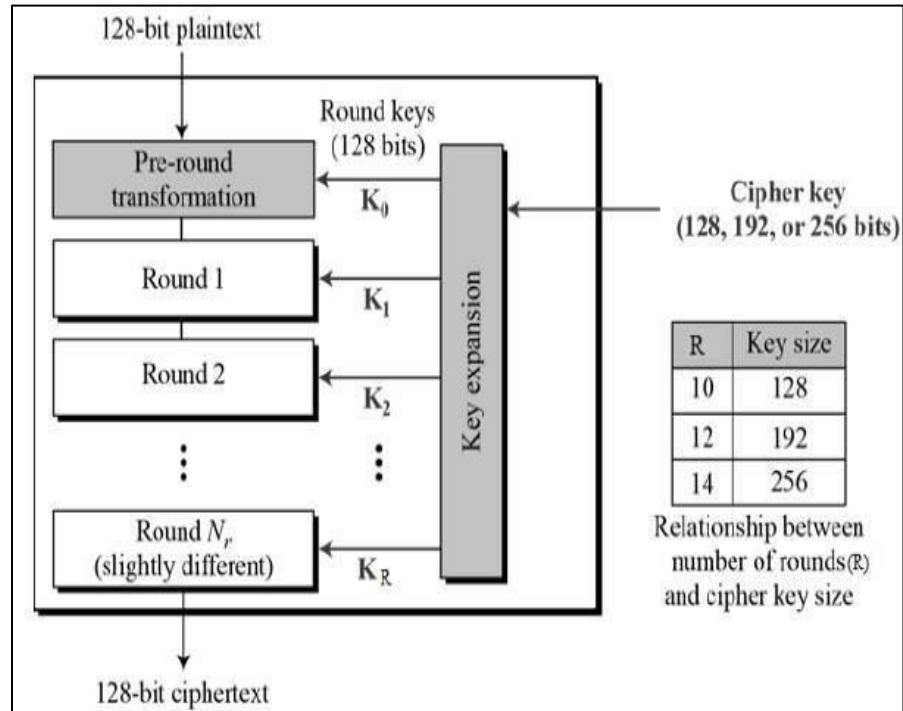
128-bit plaintext

Round keys (128 bits)

Pre-round transformation

$K_0$

Cipher key (128, 192, or 256 bits)

Round 1

$K_1$

Key expansion

Round 2

$K_2$

⋮

⋮

Round $N_r$ (slightly different)

$K_R$

| R | Key size |
|---|---|
| 10 | 128 |
| 12 | 192 |
| 14 | 256 |

Relationship between number of rounds(R) and cipher key size

128-bit ciphertext